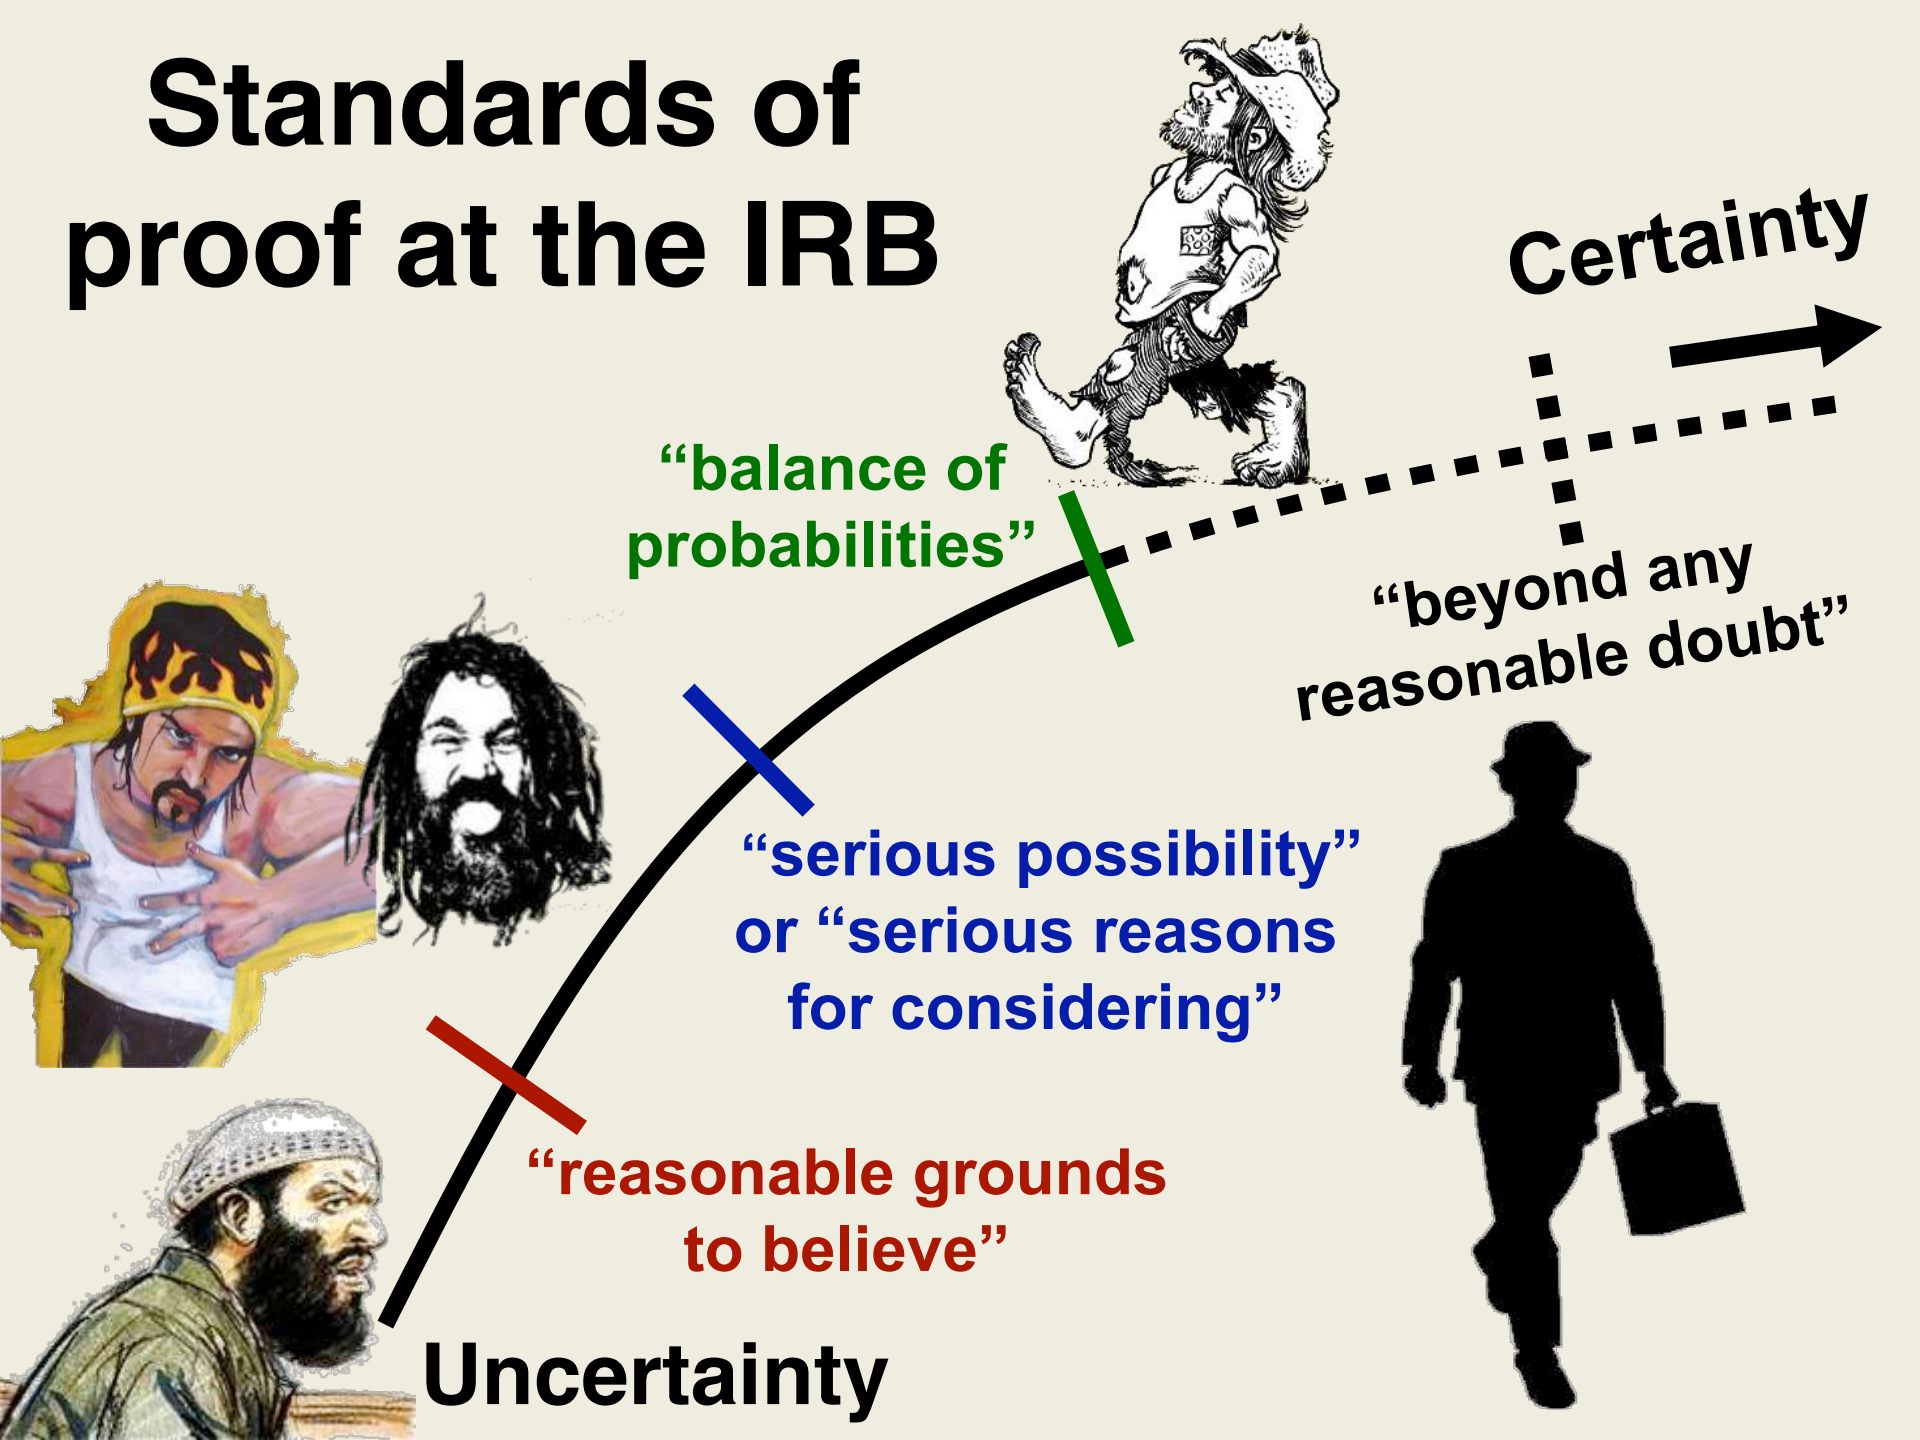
Standards of proof at the IRB

Certainty

“balance of probabilities”

“beyond any reasonable doubt”

“serious possibility” or “serious reasons for considering”

“reasonable grounds to believe”

Uncertainty